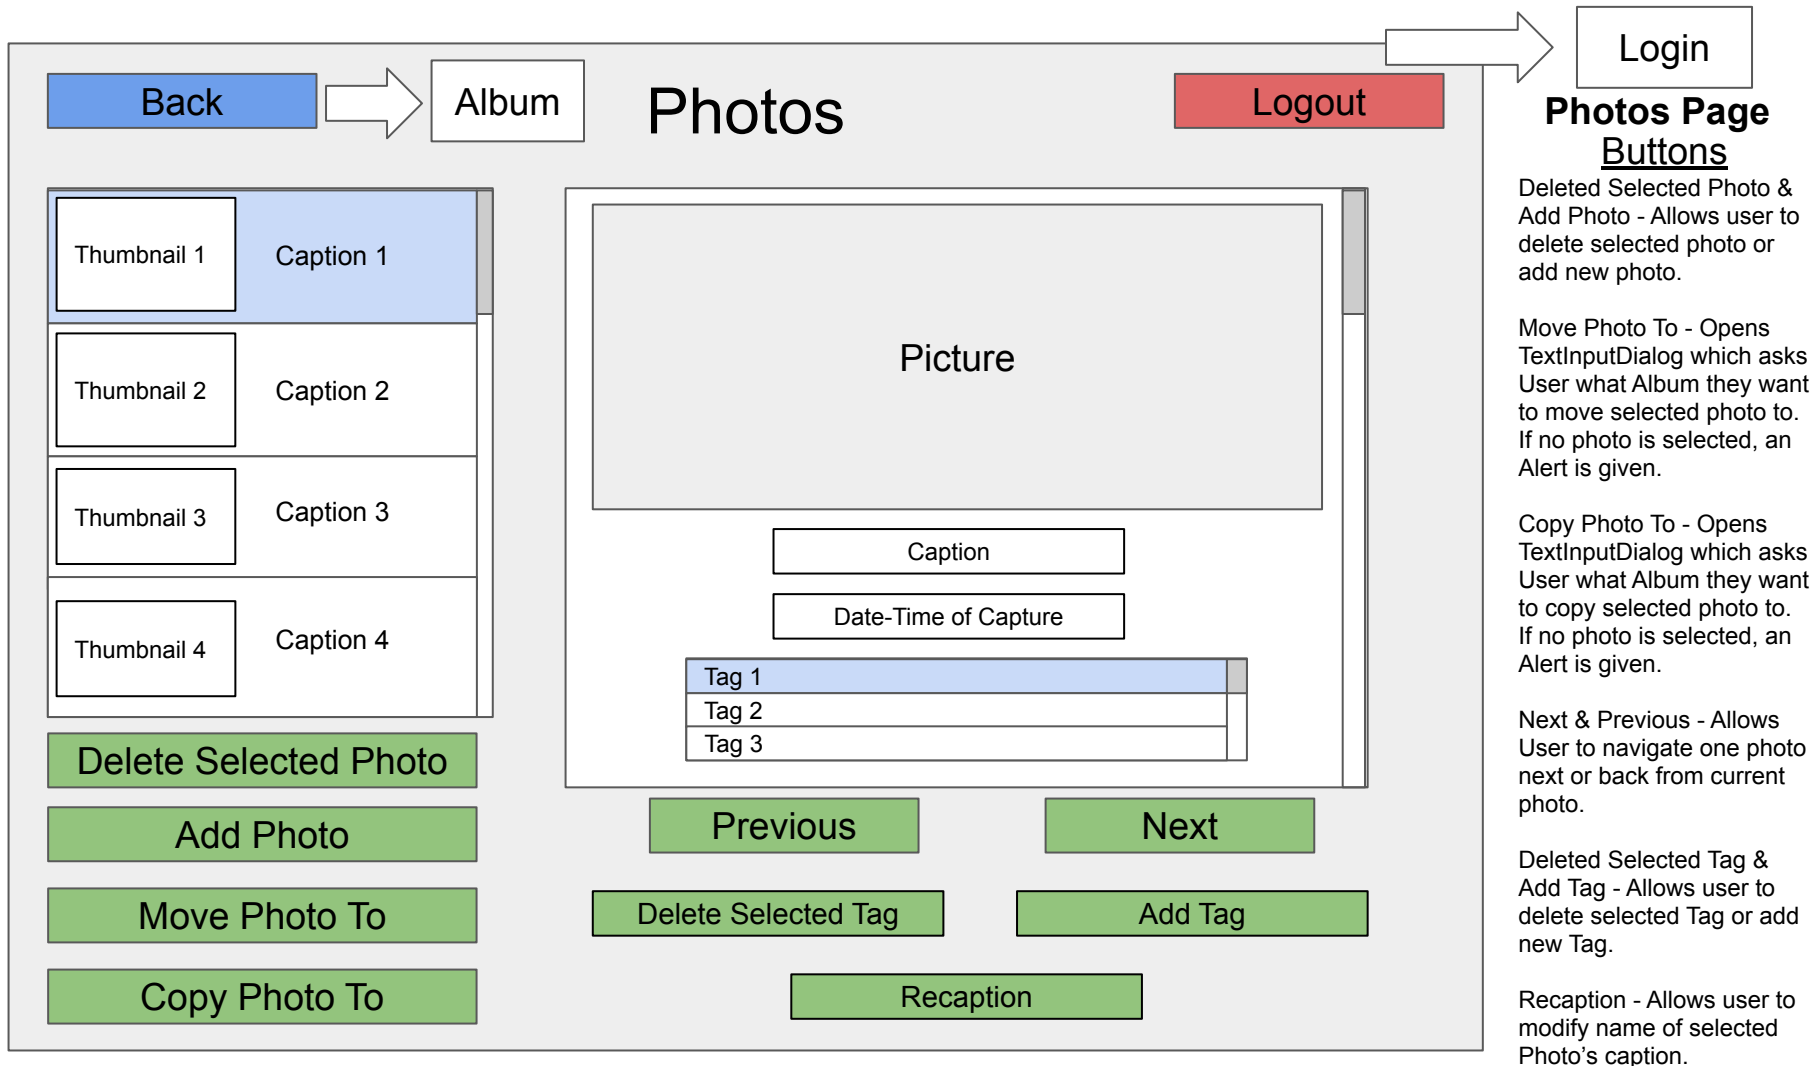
Back

Album

Photos

Logout

Login

Photos Page
Buttons

Deleted Selected Photo & Add Photo - Allows user to delete selected photo or add new photo.

Move Photo To - Opens TextInputDialog which asks User what Album they want to move selected photo to. If no photo is selected, an Alert is given.

Copy Photo To - Opens TextInputDialog which asks User what Album they want to copy selected photo to. If no photo is selected, an Alert is given.

Next & Previous - Allows User to navigate one photo next or back from current photo.

Deleted Selected Tag & Add Tag - Allows user to delete selected Tag or add new Tag.

Recaption - Allows user to modify name of selected Photo's caption.

Thumbnail 1 Caption 1
Thumbnail 2 Caption 2
Thumbnail 3 Caption 3
Thumbnail 4 Caption 4

Picture

Caption

Date-Time of Capture

Tag 1
Tag 2
Tag 3

Delete Selected Photo

Add Photo

Move Photo To

Copy Photo To

Previous

Next

Delete Selected Tag

Add Tag

Recaption